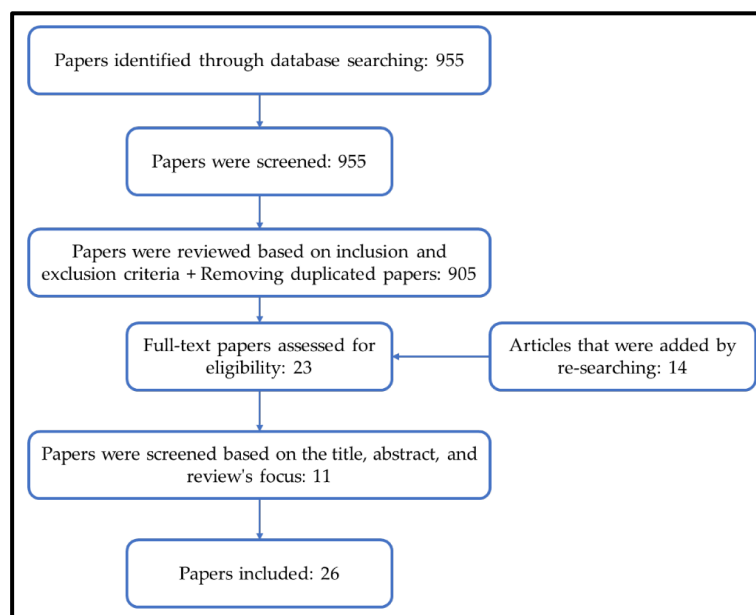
Papers identified through database searching: 955

Papers were screened: 955

Papers were reviewed based on inclusion and exclusion criteria + Removing duplicated papers: 905

Full-text papers assessed for eligibility: 23

Articles that were added by re-searching: 14

Papers were screened based on the title, abstract, and review's focus: 11

Papers included: 26